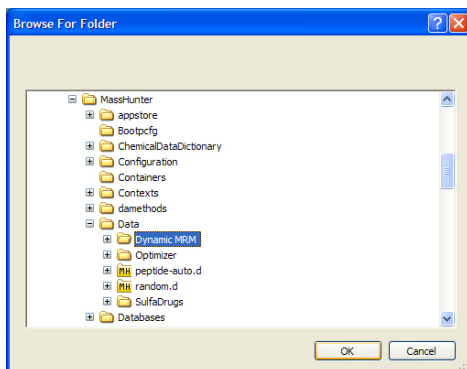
Browse For Folder

MassHunter
appstore
Bootpcfg
ChemicalDataDictionary
Configuration
Containers
Contexts
damethods
Data
Dynamic MRM
Optimizer
MH peptide-auto.d
MH random.d
SulfaDrugs
Databases

OK
Cancel